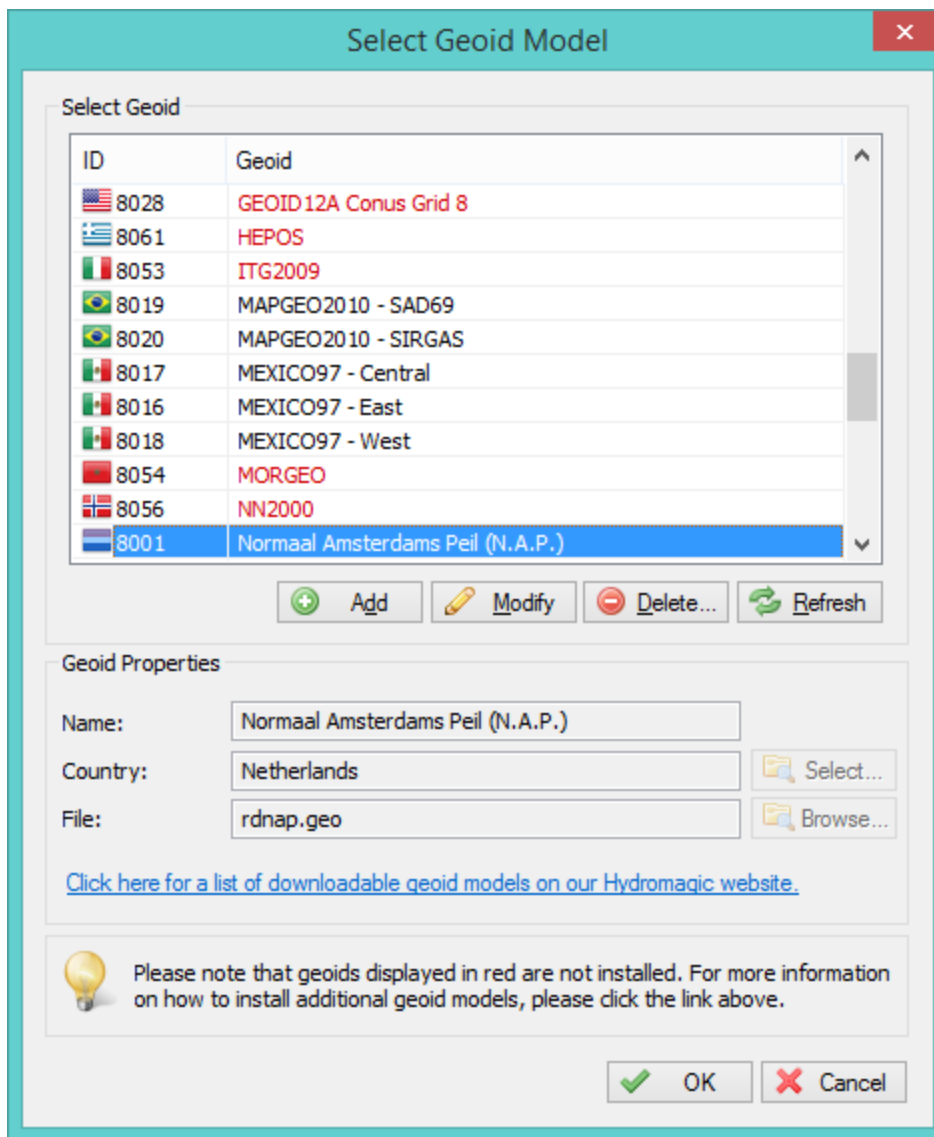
Select Geoid Model

Select Geoid

| ID | Geoid |
|---|---|
| 8028 | GEOID12A Conus Grid 8 |
| 8061 | HEPOS |
| 8053 | ITG2009 |
| 8019 | MAPGEO2010 - SAD69 |
| 8020 | MAPGEO2010 - SIRGAS |
| 8017 | MEXICO97 - Central |
| 8016 | MEXICO97 - East |
| 8018 | MEXICO97 - West |
| 8054 | MORGEO |
| 8056 | NN2000 |
| 8001 | Normaal Amsterdams Peil (N.A.P.) |

Add Modify Delete... Refresh

Geoid Properties

Name: Normaal Amsterdams Peil (N.A.P.)

Country: Netherlands Select...

File: rdnap.geo Browse...

Click here for a list of downloadable geoid models on our Hydromagic website.

Please note that geoids displayed in red are not installed. For more information on how to install additional geoid models, please click the link above.

OK Cancel